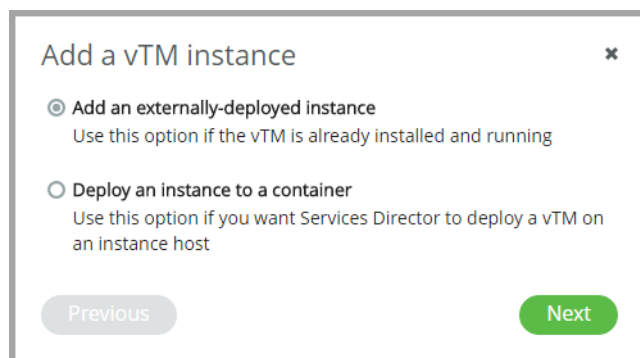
Add a vTM instance

×

Add an externally-deployed instance
Use this option if the vTM is already installed and running

Deploy an instance to a container
Use this option if you want Services Director to deploy a vTM on an instance host

Previous

Next